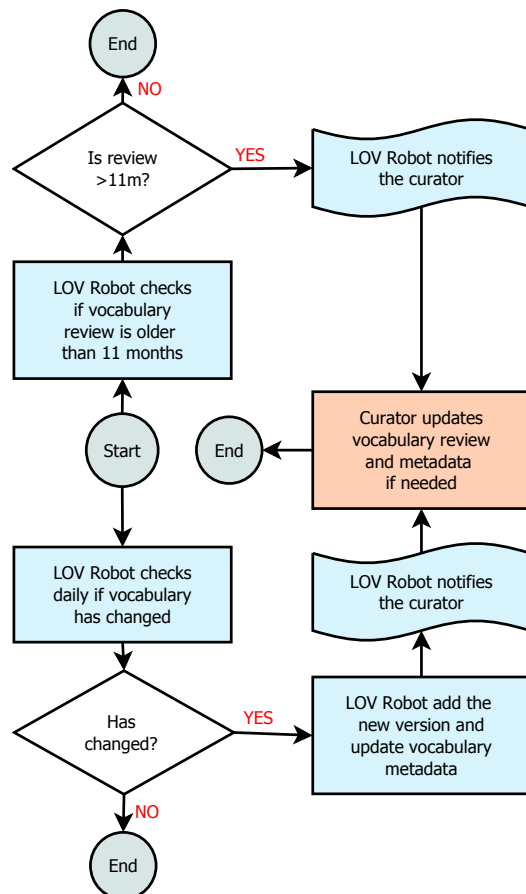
End

NO

Is review >11m?

YES

LOV Robot notifies the curator

LOV Robot checks if vocabulary review is older than 11 months

Curator updates vocabulary review and metadata if needed

Start

End

LOV Robot checks daily if vocabulary has changed

LOV Robot notifies the curator

Has changed?

YES

LOV Robot add the new version and update vocabulary metadata

NO

End